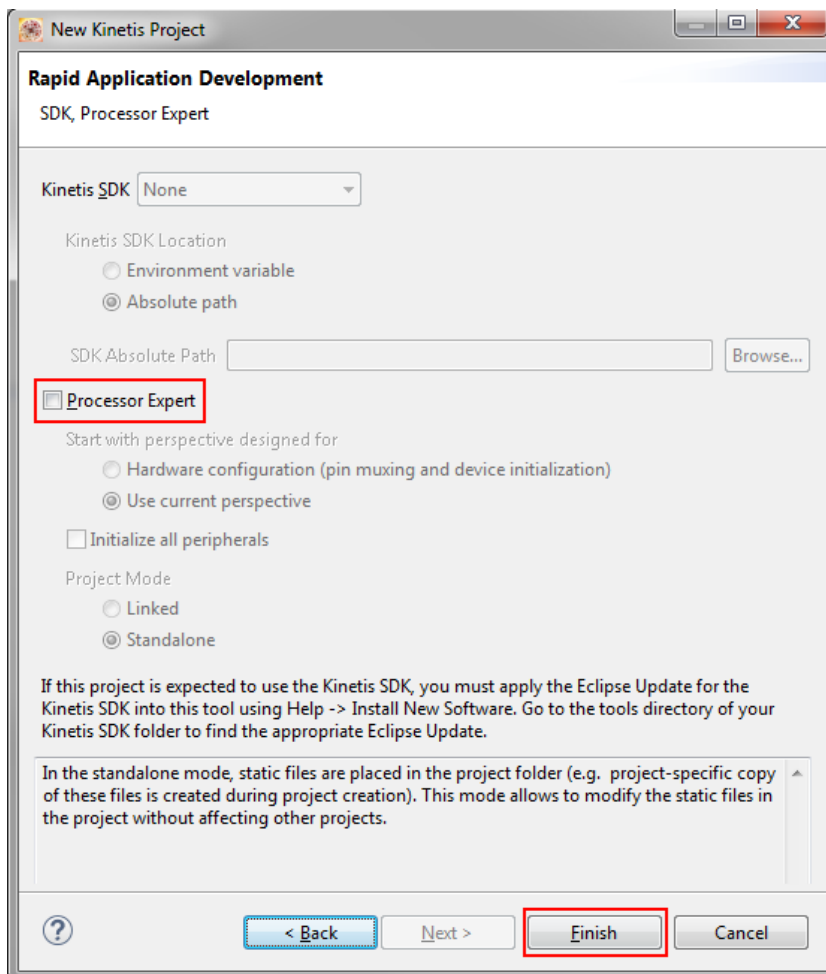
New Kinetis Project

Rapid Application Development

SDK, Processor Expert

Kinetis SDK None

Kinetis SDK Location

Environment variable

Absolute path

SDK Absolute Path Browse...

Processor Expert

Start with perspective designed for

Hardware configuration (pin muxing and device initialization)

Use current perspective

Initialize all peripherals

Project Mode

Linked

Standalone

If this project is expected to use the Kinetis SDK, you must apply the Eclipse Update for the Kinetis SDK into this tool using Help -> Install New Software. Go to the tools directory of your Kinetis SDK folder to find the appropriate Eclipse Update.

In the standalone mode, static files are placed in the project folder (e.g. project-specific copy of these files is created during project creation). This mode allows to modify the static files in the project without affecting other projects.

?

< Back

Next >

Finish

Cancel